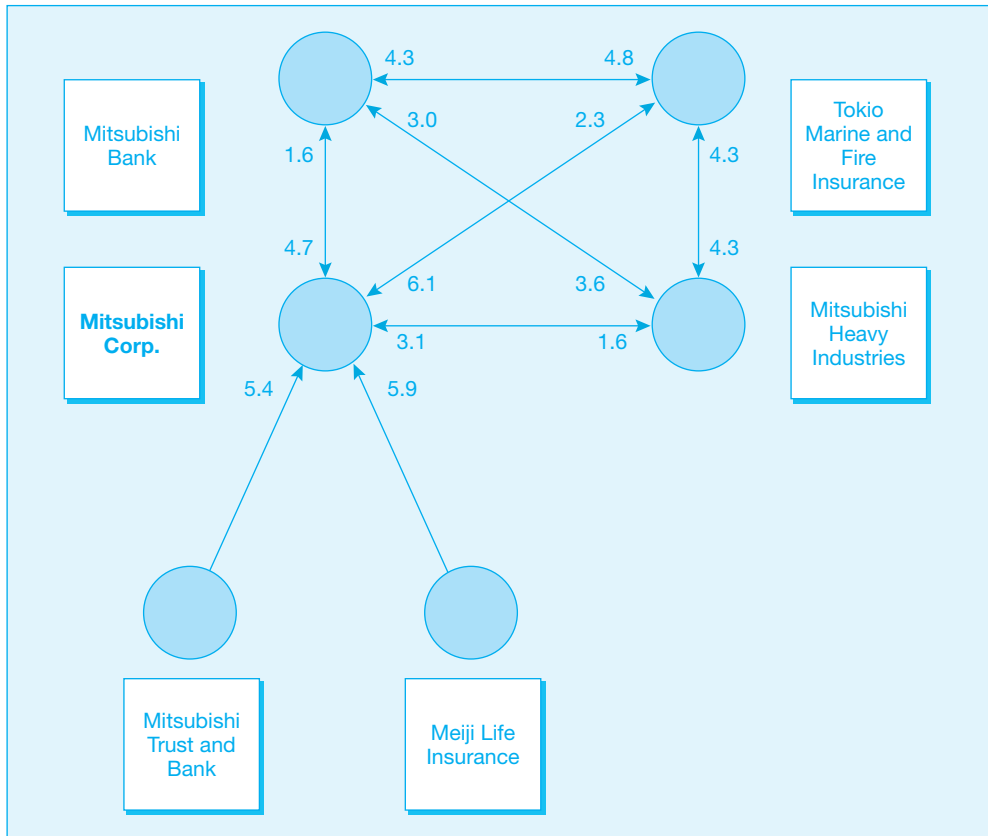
4.3

4.8

Mitsubishi Bank

3.0

2.3

Tokio Marine and Fire Insurance

1.6

4.3

4.7

4.3

6.1

3.6

Mitsubishi Corp.

3.1

1.6

Mitsubishi Heavy Industries

5.4

5.9

Mitsubishi Trust and Bank

Meiji Life Insurance